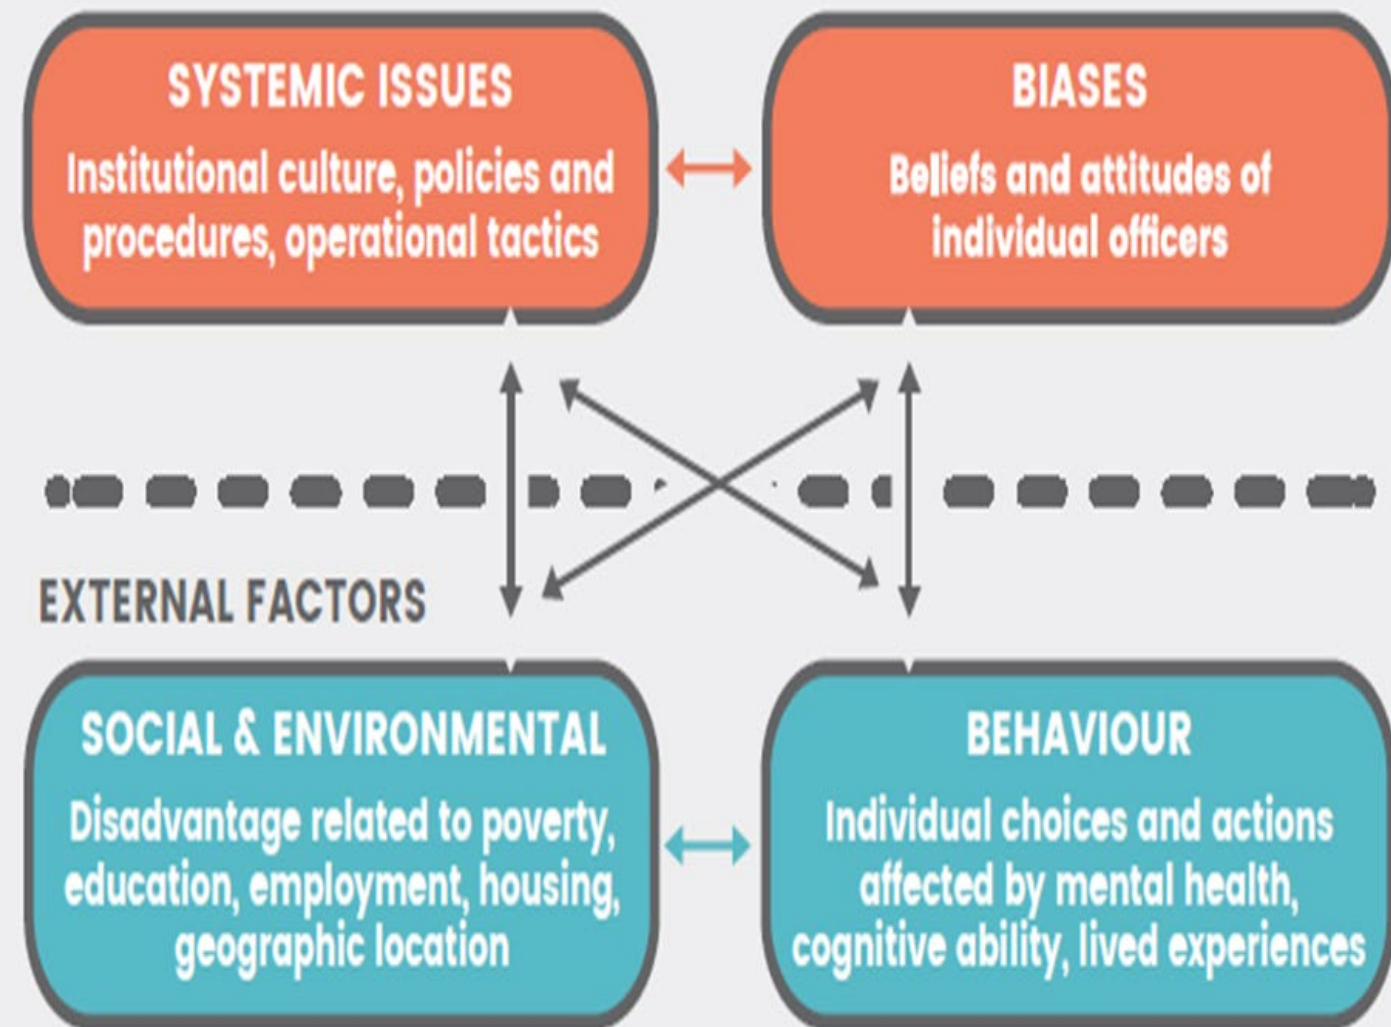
SYSTEMIC ISSUES

Institutional culture, policies and procedures, operational tactics

BIASES

Beliefs and attitudes of individual officers

EXTERNAL FACTORS

SOCIAL & ENVIRONMENTAL

Disadvantage related to poverty, education, employment, housing, geographic location

BEHAVIOUR

Individual choices and actions affected by mental health, cognitive ability, lived experiences